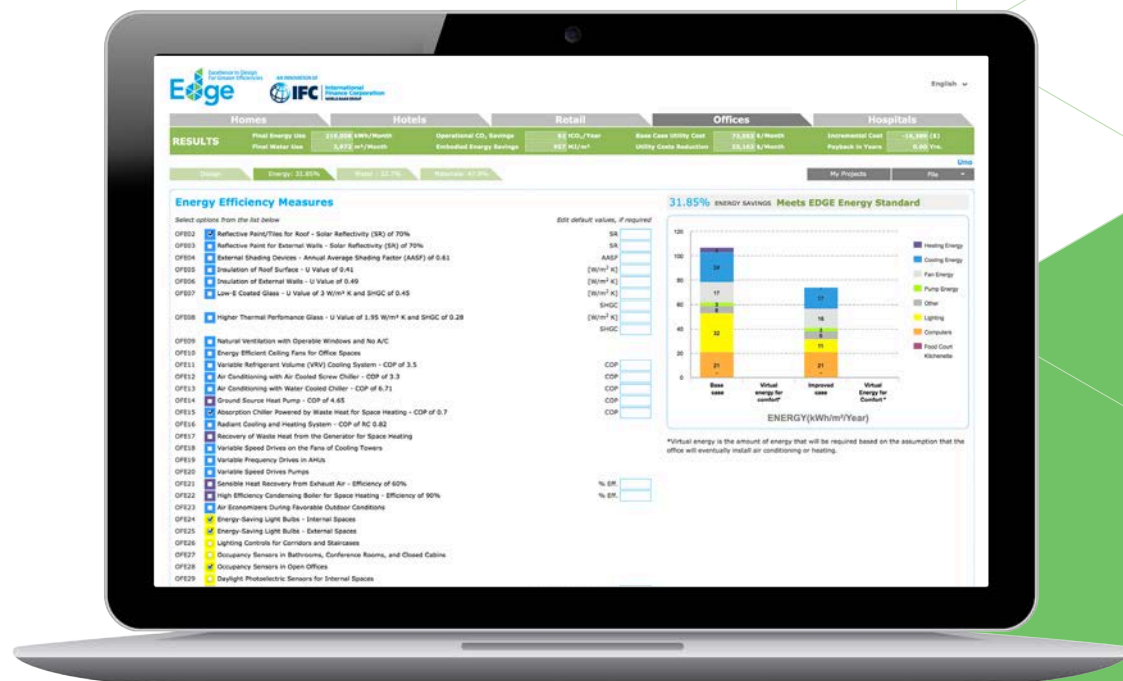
Edge Excellence in Design For Greater Efficiencies

AN INNOVATION OF IFC International Finance Corporation WORLD BANK GROUP

English

Homes | Hotels | Retail | Offices | Hospitals

RESULTS

Final Energy Use 210,008 kWh/Month
Final Water Use 3,872 m³/Month
Operational CO₂ Savings 63 tCO₂/Year
Embodied Energy Savings 957 MJ/m²
Base Case Utility Cost 73,053 $/Month
Utility Costs Reduction 25,163 $/Month
Incremental Cost -16,380 ($)
Payback in Years 0.00 Yrs.

Design | Energy: 31.85% | Water: 32.7% | Materials: 47.9%

My Projects | File

Energy Efficiency Measures

Select options from the list below

Edit default values, if required

OFE02 Reflective Paint/Tiles for Roof - Solar Reflectivity (SR) of 70% SR
OFE03 Reflective Paint for External Walls - Solar Reflectivity (SR) of 70% SR
OFE04 External Shading Devices - Annual Average Shading Factor (AASF) of 0.61 AASF
OFE05 Insulation of Roof Surface - U Value of 0.41 [W/m² K]
OFE06 Insulation of External Walls - U Value of 0.49 [W/m² K]
OFE07 Low-E Coated Glass - U Value of 3 W/m² K and SHGC of 0.45 [W/m² K] SHGC
OFE08 Higher Thermal Perfomance Glass - U Value of 1.95 W/m² K and SHGC of 0.28 [W/m² K] SHGC
OFE09 Natural Ventilation with Operable Windows and No A/C
OFE10 Energy Efficient Ceiling Fans for Office Spaces
OFE11 Variable Refrigerant Volume (VRV) Cooling System - COP of 3.5 COP
OFE12 Air Conditioning with Air Cooled Screw Chiller - COP of 3.3 COP
OFE13 Air Conditioning with Water Cooled Chiller - COP of 6.71 COP
OFE14 Ground Source Heat Pump - COP of 4.65 COP
OFE15 Absorption Chiller Powered by Waste Heat for Space Heating - COP of 0.7 COP
OFE16 Radiant Cooling and Heating System - COP of RC 0.82
OFE17 Recovery of Waste Heat from the Generator for Space Heating
OFE18 Variable Speed Drives on the Fans of Cooling Towers
OFE19 Variable Frequency Drives in AHUs
OFE20 Variable Speed Drives Pumps
OFE21 Sensible Heat Recovery from Exhaust Air - Efficiency of 60% % Eff.
OFE22 High Efficiency Condensing Boiler for Space Heating - Efficiency of 90% % Eff.
OFE23 Air Economizers During Favorable Outdoor Conditions
OFE24 Energy-Saving Light Bulbs - Internal Spaces
OFE25 Energy-Saving Light Bulbs - External Spaces
OFE26 Lighting Controls for Corridors and Staircases
OFE27 Occupancy Sensors in Bathrooms, Conference Rooms, and Closed Cabins
OFE28 Occupancy Sensors in Open Offices
OFE29 Daylight Photoelectric Sensors for Internal Spaces

31.85% ENERGY SAVINGS Meets EDGE Energy Standard

120, 100, 80, 60, 40, 20, 0

Heating Energy
Cooling Energy
Fan Energy
Pump Energy
Other
Lighting
Computers
Food Court Kitchenette

24, 17, 3, 8, 32, 21
17, 16, 3, 11, 21

Base case | Virtual energy for comfort* | Improved case | Virtual Energy for Comfort*

ENERGY(kWh/m²/Year)

*Virtual energy is the amount of energy that will be required based on the assumption that the office will eventually install air conditioning or heating.